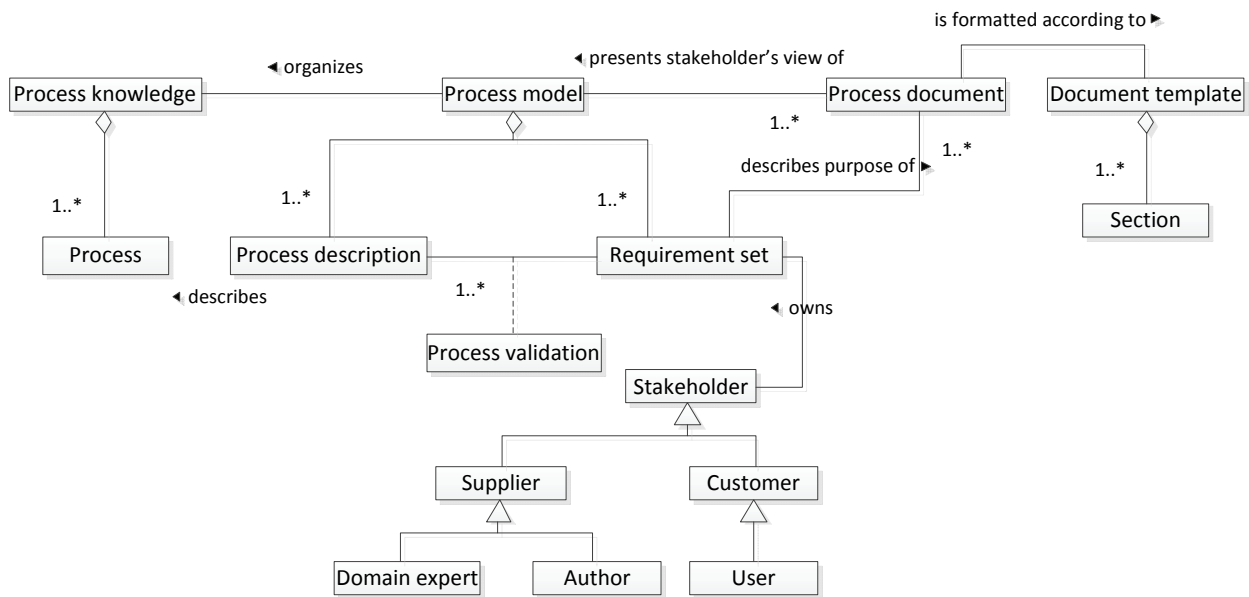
is formatted according to ▸

◂ organizes

◂ presents stakeholder's view of

Process knowledge

Process model

Process document

Document template

1..*

1..*

describes purpose of ▸

1..*

1..*

1..*

1..*

Process

Process description

Requirement set

Section

◂ describes

1..*

◂ owns

Process validation

Stakeholder

Supplier

Customer

Domain expert

Author

User